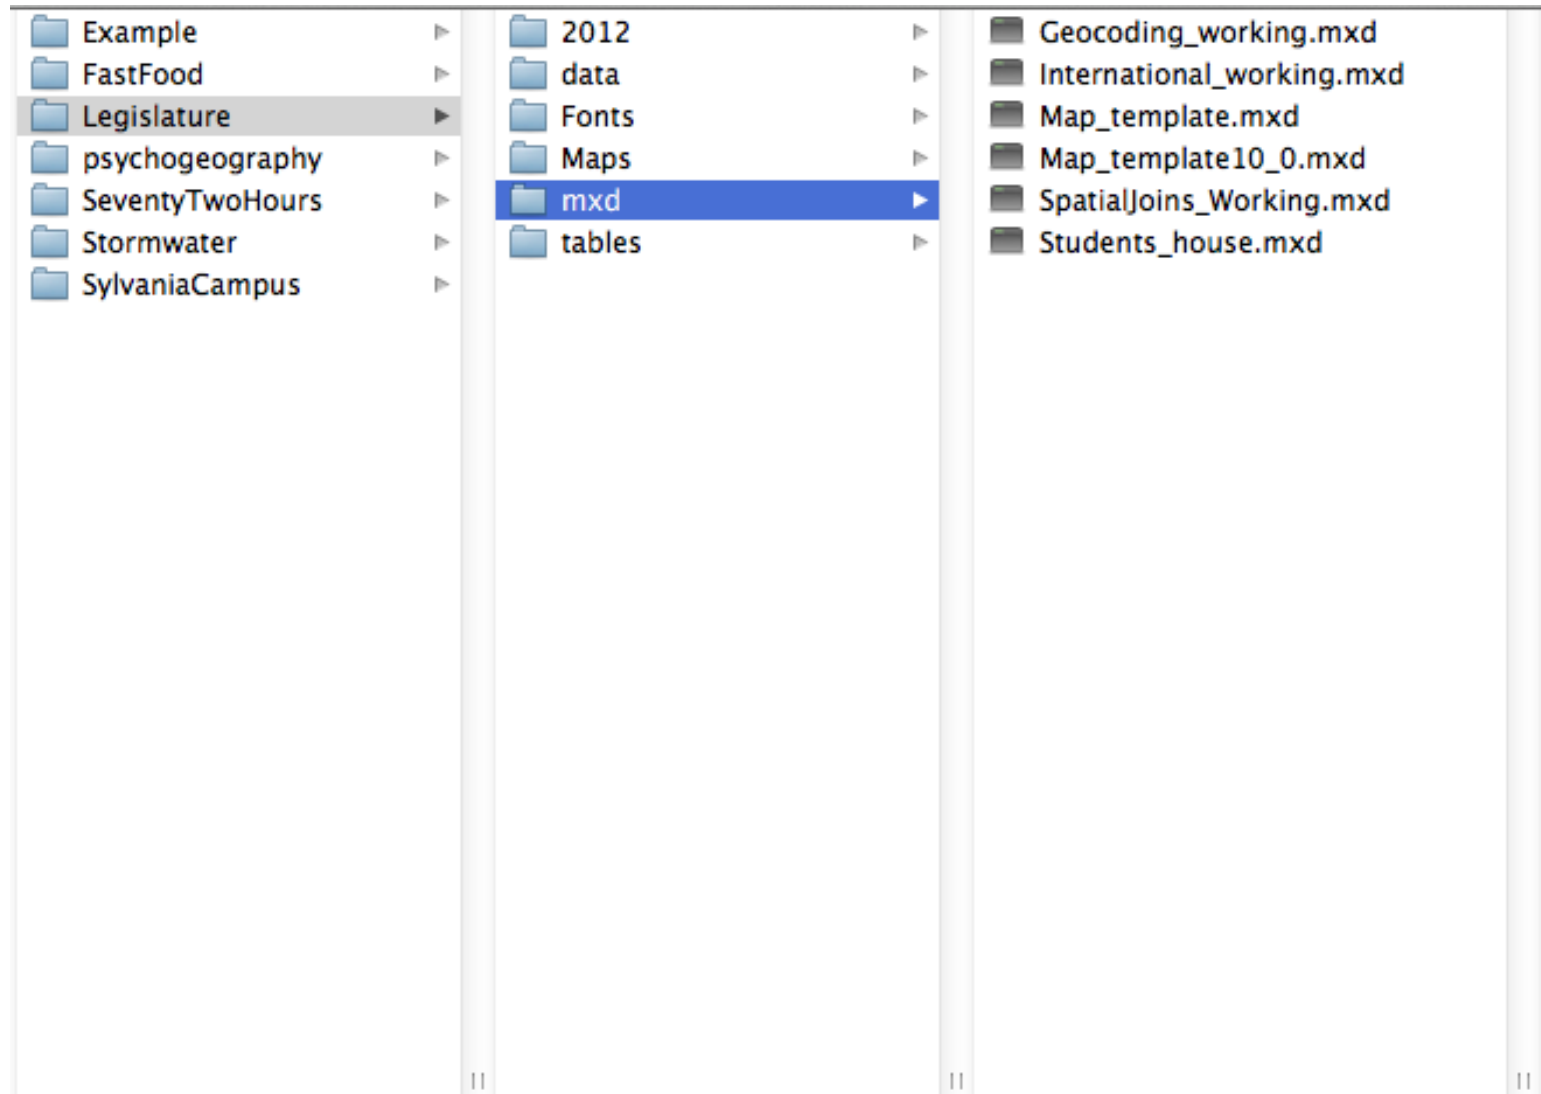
Example
FastFood
Legislature
psychogeography
SeventyTwoHours
Stormwater
SylvaniaCampus

2012
data
Fonts
Maps
mxd
tables

Geocoding_working.mxd
International_working.mxd
Map_template.mxd
Map_template10_0.mxd
SpatialJoins_Working.mxd
Students_house.mxd